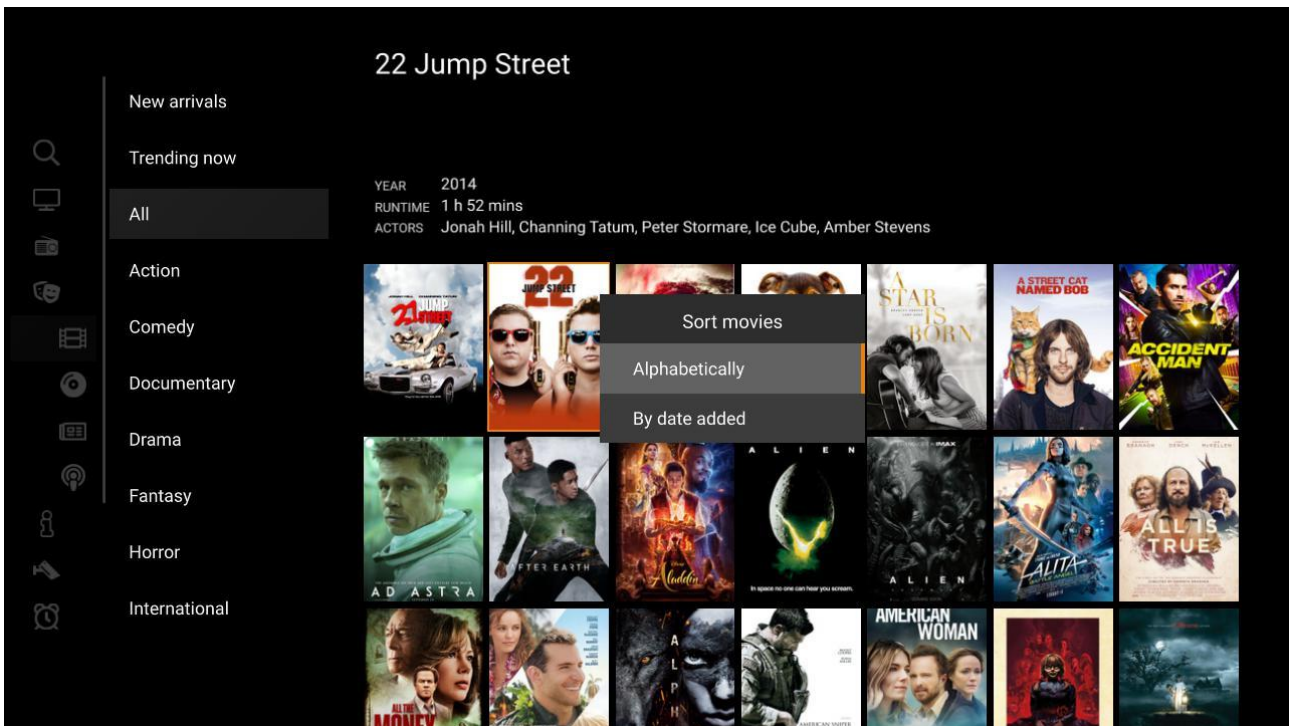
New arrivals

Trending now

All

Action

Comedy

Documentary

Drama

Fantasy

Horror

International

22 Jump Street

YEAR 2014
RUNTIME 1 h 52 mins
ACTORS Jonah Hill, Channing Tatum, Peter Stormare, Ice Cube, Amber Stevens

21 JUMP STREET

22 JUMP STREET

Sort movies

Alphabetically

By date added

A STAR IS BORN

A STREET CAT NAMED BOB

ACCIDENT MAN

AD ASTRA

AFTER EARTH

Aladdin

ALIEN

In space no one can hear you scream.

ALIEN

ALITA BATTLE ANGEL

ALL IS TRUE

ALL THE MONEY

ALPHA

AMERICAN WOMAN